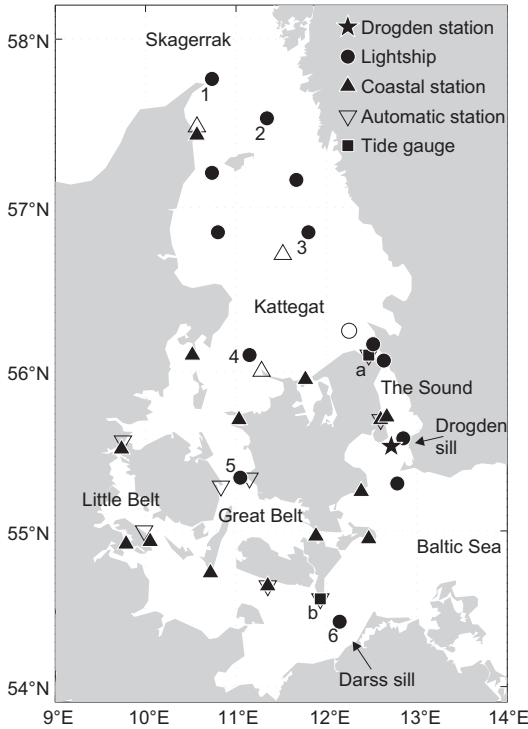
58°N
57°N
56°N
55°N
54°N
9°E 10°E 11°E 12°E 13°E 14°E

Drogden station
Lightship
Coastal station
Automatic station
Tide gauge

Skagerrak
1
2
3
Kattegat
4
a
The Sound
Drogden sill
5
Little Belt
Great Belt
Baltic Sea
b
6
Darss sill